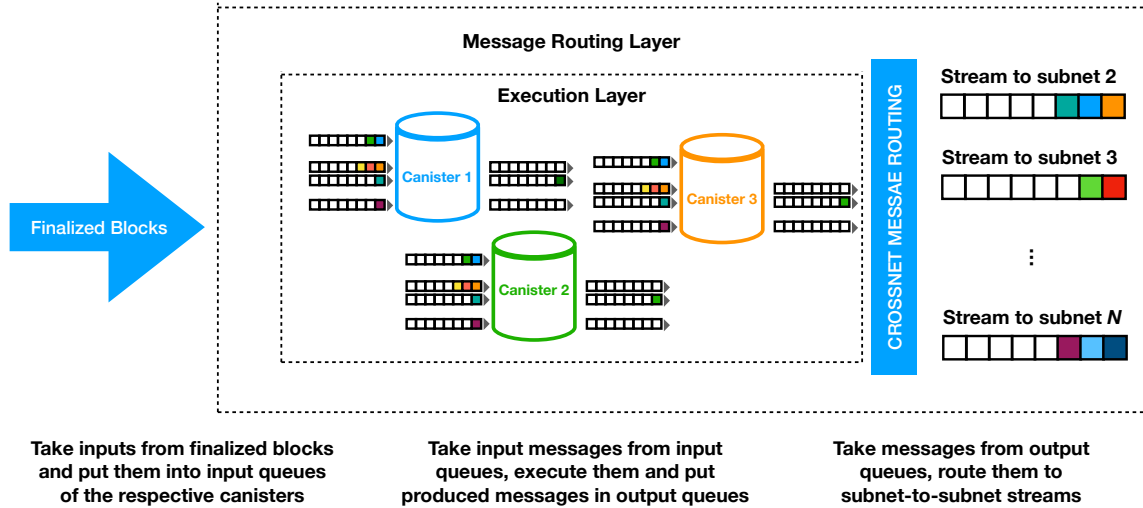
Finalized Blocks

Message Routing Layer

Execution Layer

Canister 1

Canister 2

Canister 3

CROSSNET MESSAE ROUTING

Stream to subnet 2

Stream to subnet 3

⋮

Stream to subnet *N*

Take inputs from finalized blocks and put them into input queues of the respective canisters

Take input messages from input queues, execute them and put produced messages in output queues

Take messages from output queues, route them to subnet-to-subnet streams